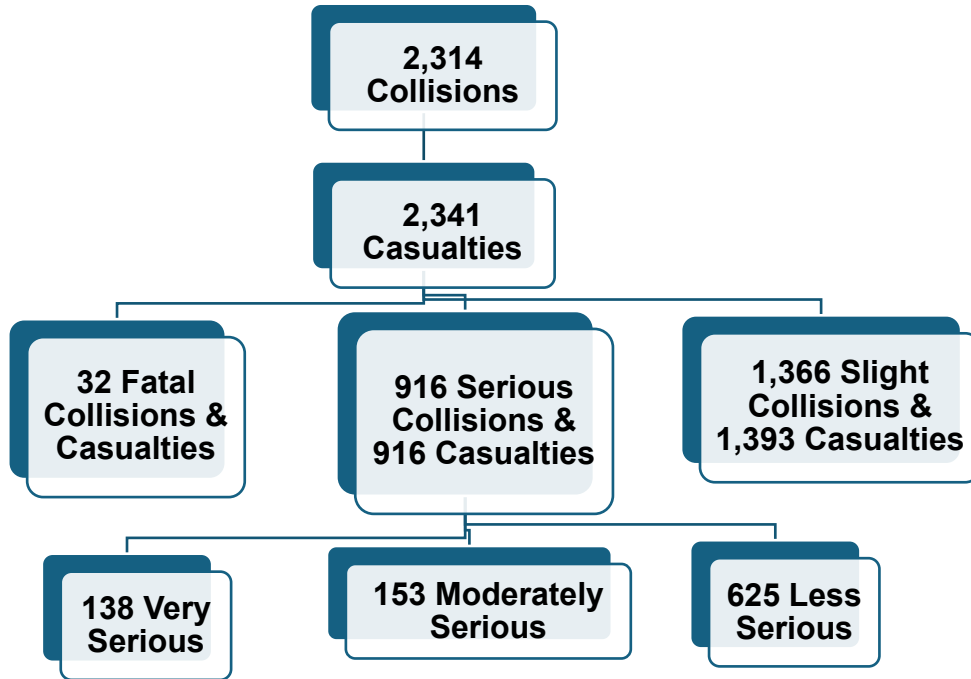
2,314 Collisions

2,341 Casualties

32 Fatal Collisions & Casualties

916 Serious Collisions & 916 Casualties

1,366 Slight Collisions & 1,393 Casualties

138 Very Serious

153 Moderately Serious

625 Less Serious